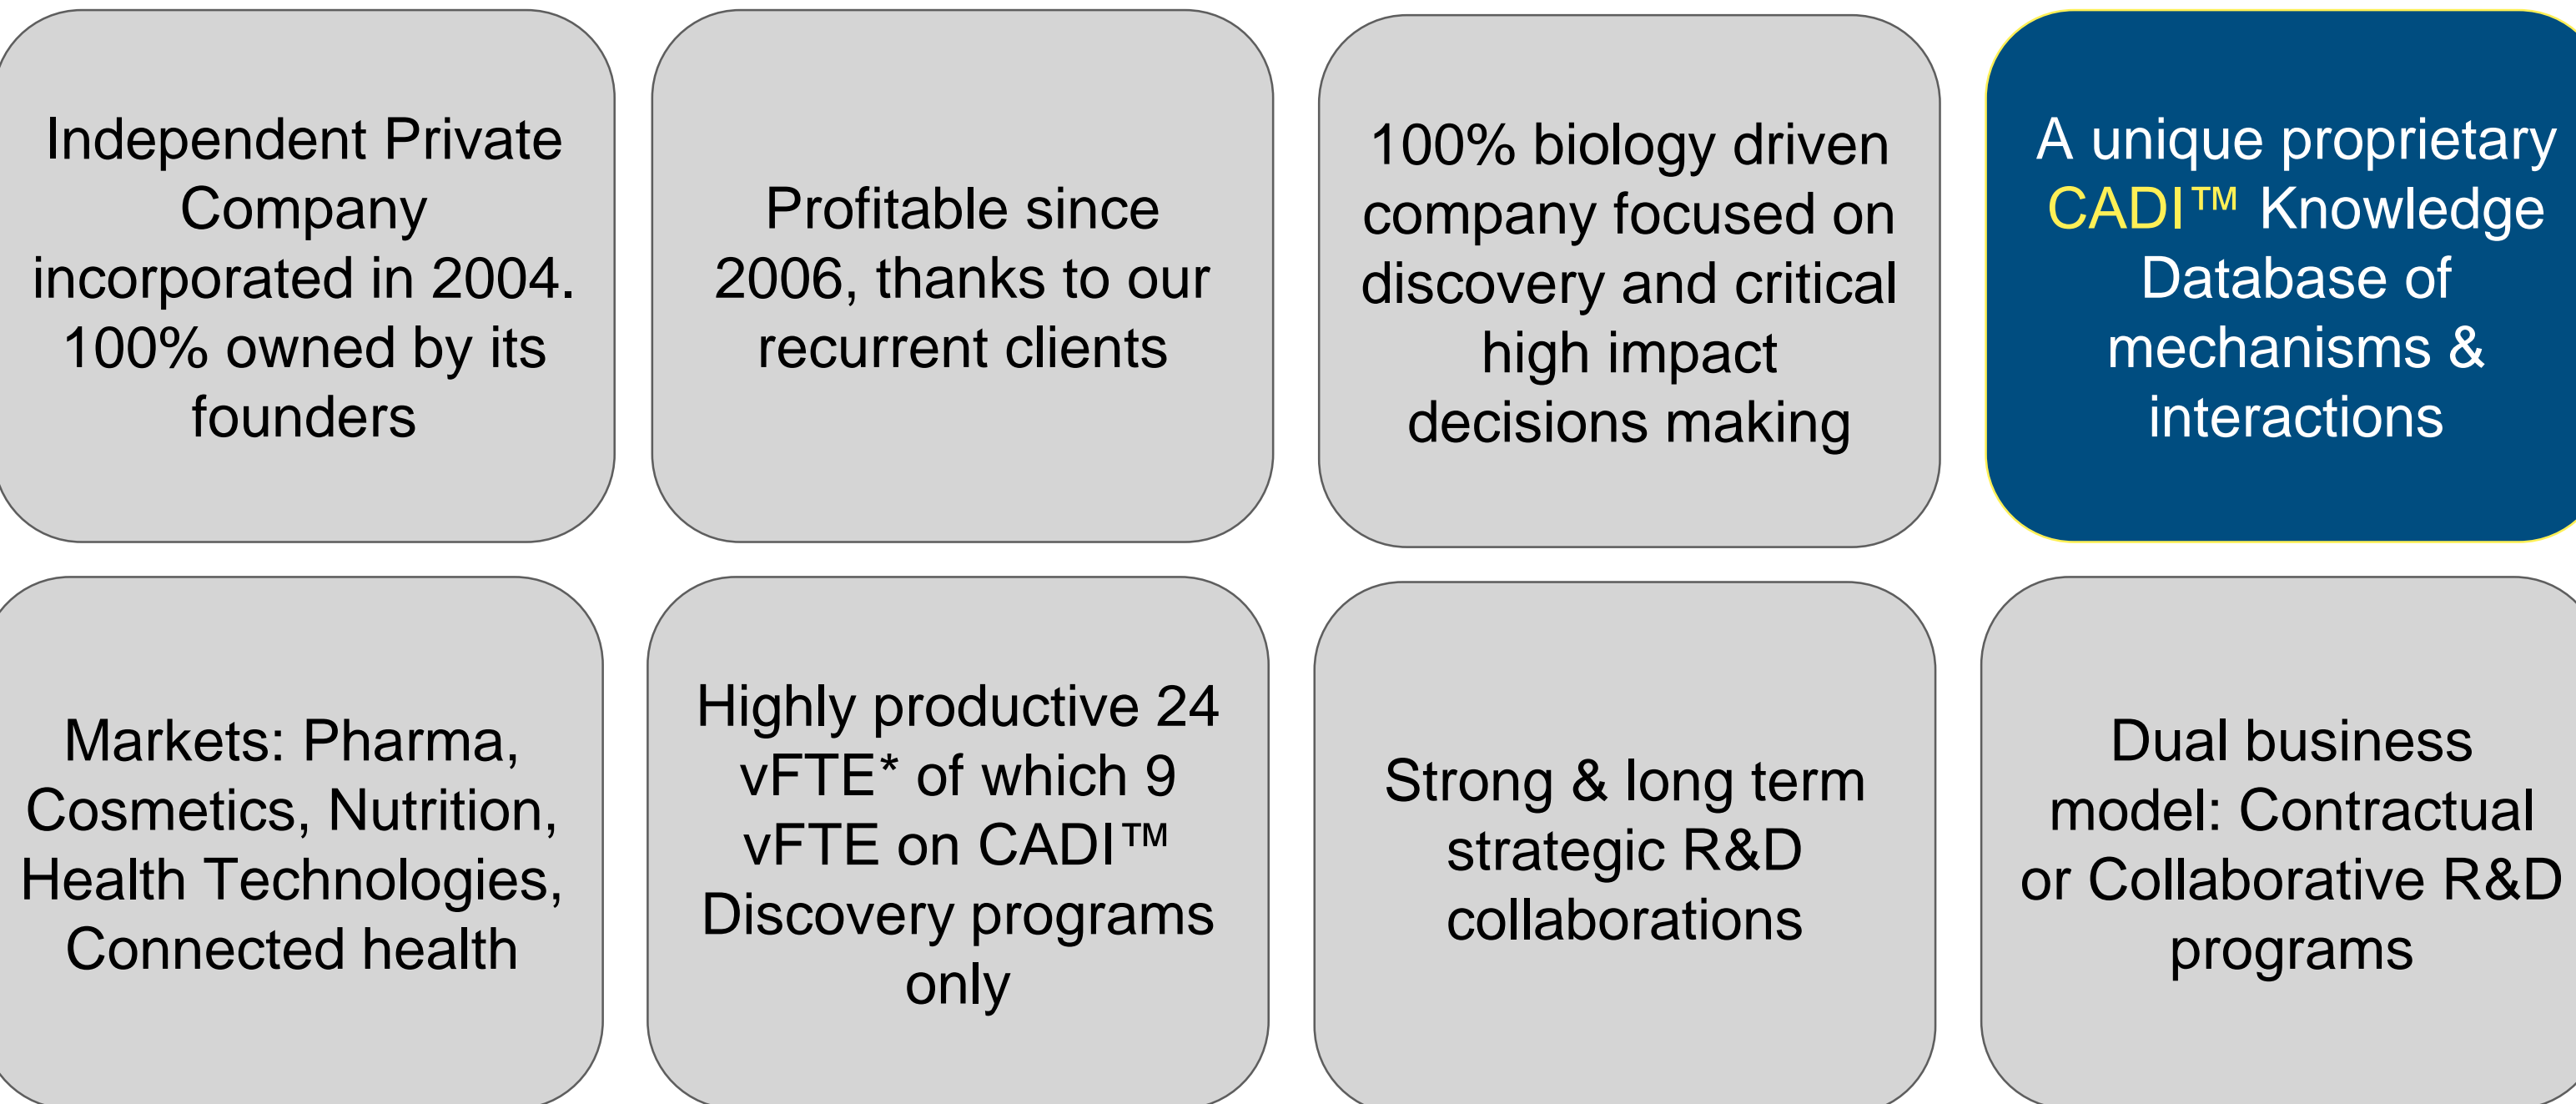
Independent Private Company incorporated in 2004. 100% owned by its founders

Profitable since 2006, thanks to our recurrent clients

100% biology driven company focused on discovery and critical high impact decisions making

A unique proprietary CADI™ Knowledge Database of mechanisms & interactions

Markets: Pharma, Cosmetics, Nutrition, Health Technologies, Connected health

Highly productive 24 vFTE* of which 9 vFTE on CADI™ Discovery programs only

Strong & long term strategic R&D collaborations

Dual business model: Contractual or Collaborative R&D programs